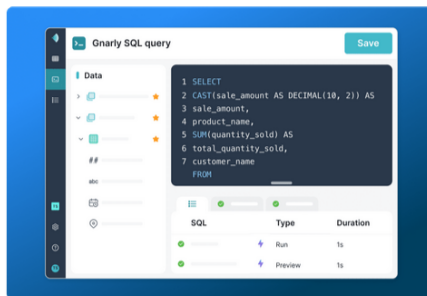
Gnarly SQL query

Save

Data

##

abc

1 SELECT
2 CAST(sale_amount AS DECIMAL(10, 2)) AS
3 sale_amount,
4 product_name,
5 SUM(quantity_sold) AS
6 total_quantity_sold,
7 customer_name
FROM

| SQL | Type | Duration |
|---|---|---|
| | Run | 1s |
| | Preview | 1s |